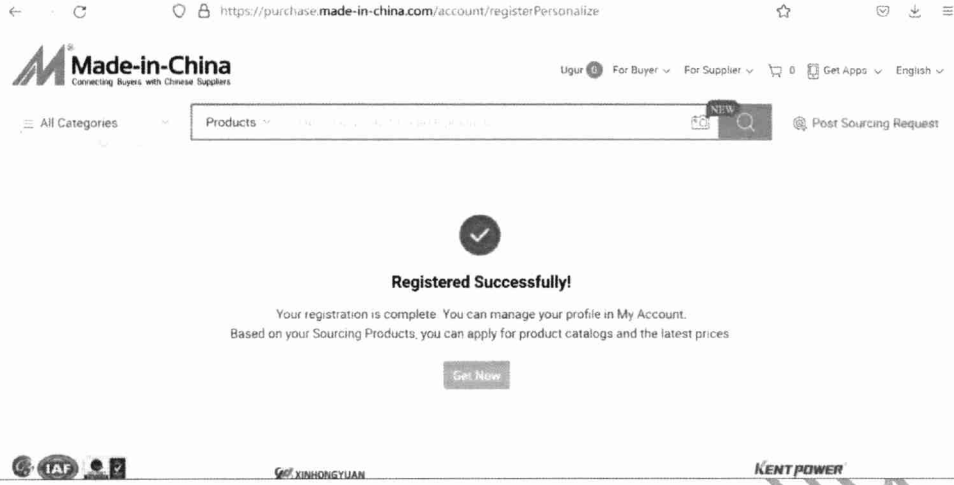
https://purchase.made-in-china.com/account/registerPersonalize

Made-in-China
Connecting Buyers with Chinese Suppliers

Ugur 0 For Buyer For Supplier 0 Get Apps English

All Categories

Products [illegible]

NEW

Post Sourcing Request

Registered Successfully!

Your registration is complete. You can manage your profile in My Account.
Based on your Sourcing Products, you can apply for product catalogs and the latest prices

Get Now

IAF

XINHONGYUAN

KENT POWER